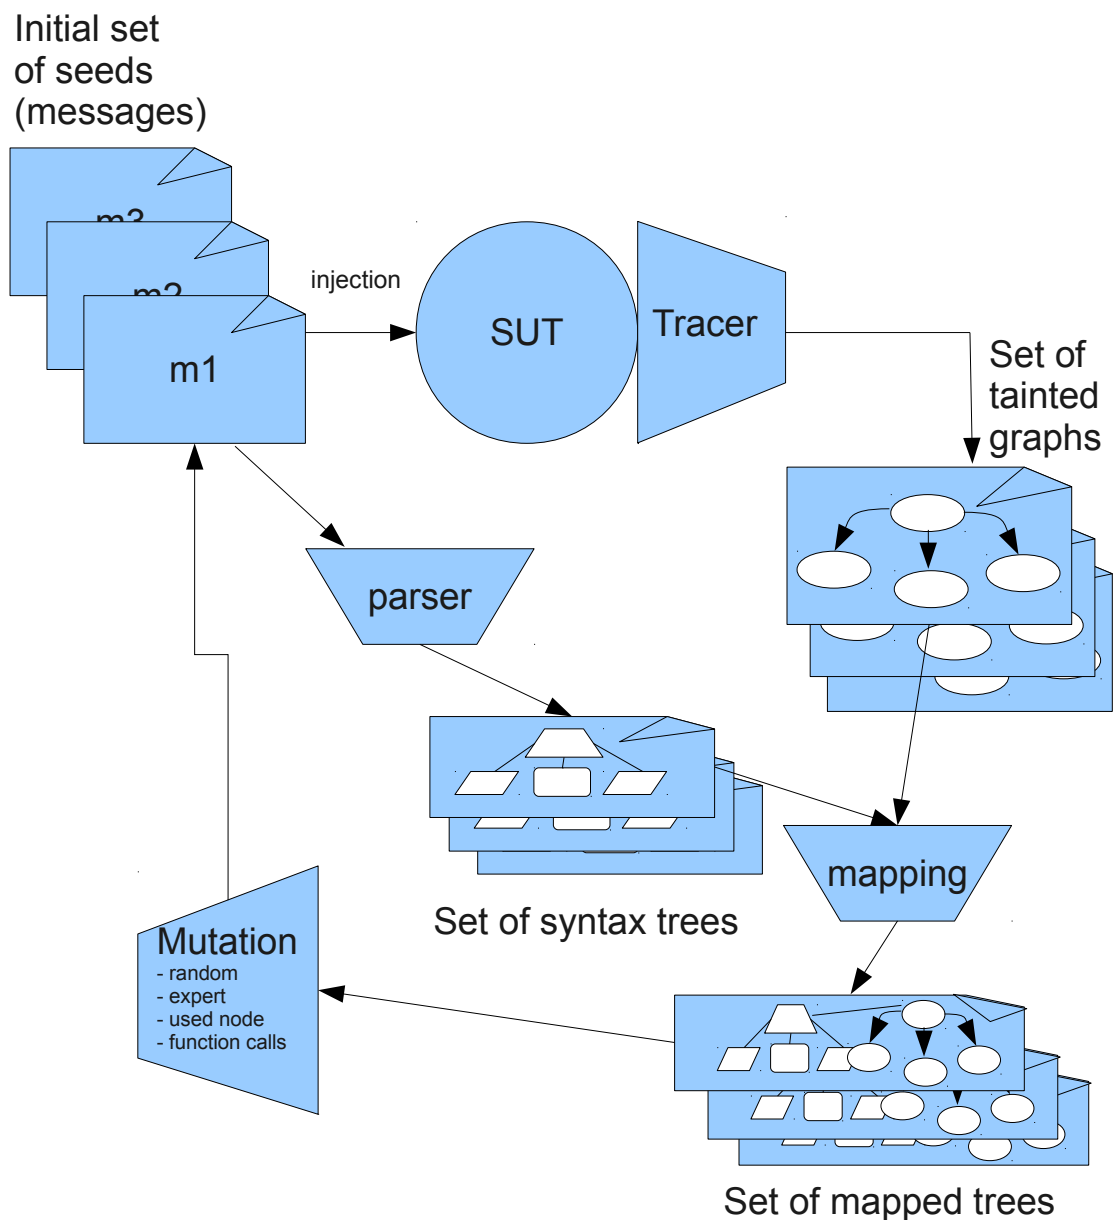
Initial set of seeds (messages)

m3

m2

m1

injection

SUT

Tracer

Set of tainted graphs

parser

Set of syntax trees

mapping

Mutation
- random
- expert
- used node
- function calls

Set of mapped trees